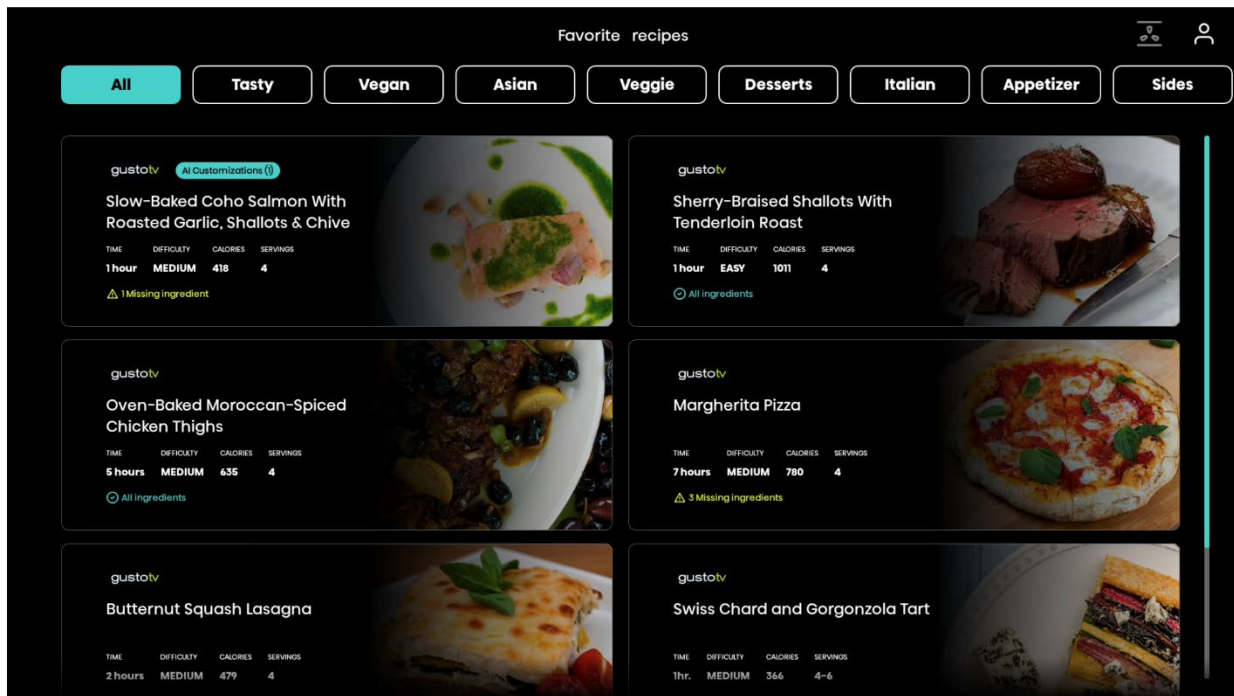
Favorite recipes

All
Tasty
Vegan
Asian
Veggie
Desserts
Italian
Appetizer
Sides

gustotv AI Customizations (1)
Slow-Baked Coho Salmon With Roasted Garlic, Shallots & Chive
TIME 1 hour DIFFICULTY MEDIUM CALORIES 418 SERVINGS 4
⚠ 1 Missing ingredient

gustotv
Sherry-Braised Shallots With Tenderloin Roast
TIME 1 hour DIFFICULTY EASY CALORIES 1011 SERVINGS 4
All ingredients

gustotv
Oven-Baked Moroccan-Spiced Chicken Thighs
TIME 5 hours DIFFICULTY MEDIUM CALORIES 635 SERVINGS 4
All ingredients

gustotv
Margherita Pizza
TIME 7 hours DIFFICULTY MEDIUM CALORIES 780 SERVINGS 4
⚠ 3 Missing ingredients

gustotv
Butternut Squash Lasagna
TIME 2 hours DIFFICULTY MEDIUM CALORIES 479 SERVINGS 4

gustotv
Swiss Chard and Gorgonzola Tart
TIME 1hr. DIFFICULTY MEDIUM CALORIES 366 SERVINGS 4-6